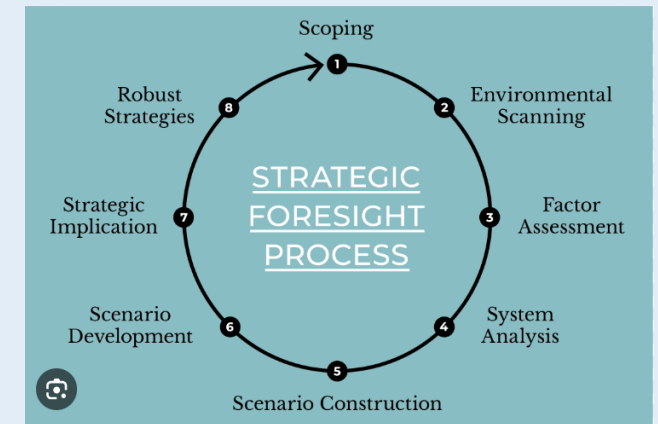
Scoping

1

Environmental Scanning

2

Factor Assessment

3

System Analysis

4

Scenario Construction

5

Scenario Development

6

Strategic Implication

7

Robust Strategies

8

STRATEGIC FORESIGHT PROCESS